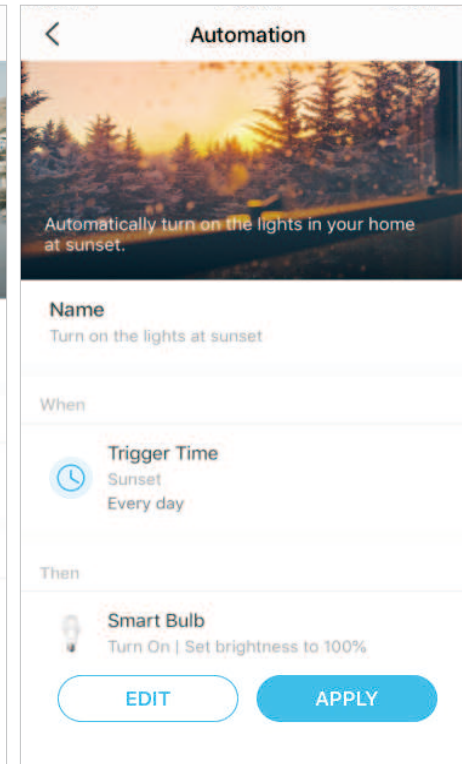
Automation

Automatically turn on the lights in your home at sunset.

Name
Turn on the lights at sunset

When

Trigger Time
Sunset
Every day

Then

Smart Bulb
Turn On | Set brightness to 100%

EDIT
APPLY